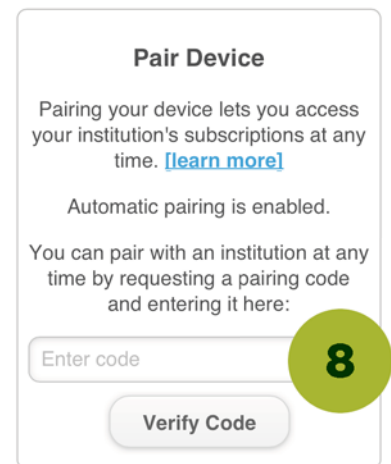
Pair Device

Pairing your device lets you access your institution's subscriptions at any time. [learn more]

Automatic pairing is enabled.

You can pair with an institution at any time by requesting a pairing code and entering it here:

Enter code

8

Verify Code